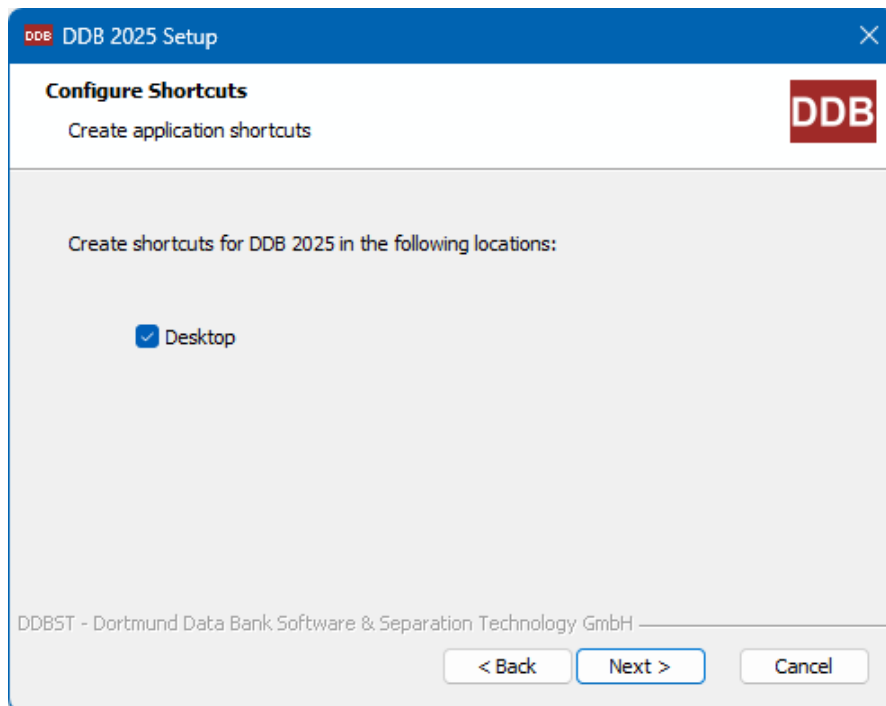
DDB DDB 2025 Setup

Configure Shortcuts

Create application shortcuts

DDB

Create shortcuts for DDB 2025 in the following locations:

Desktop

DDBST - Dortmund Data Bank Software & Separation Technology GmbH

< Back

Next >

Cancel